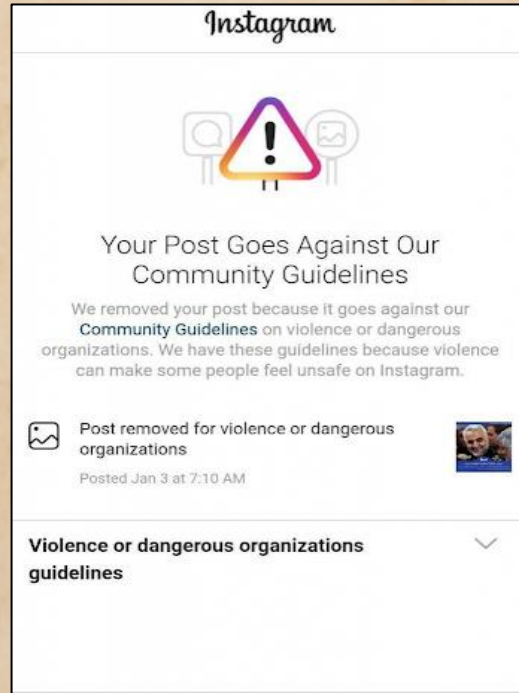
Instagram

Your Post Goes Against Our Community Guidelines

We removed your post because it goes against our Community Guidelines on violence or dangerous organizations. We have these guidelines because violence can make some people feel unsafe on Instagram.

Post removed for violence or dangerous organizations

Posted Jan 3 at 7:10 AM

Violence or dangerous organizations guidelines